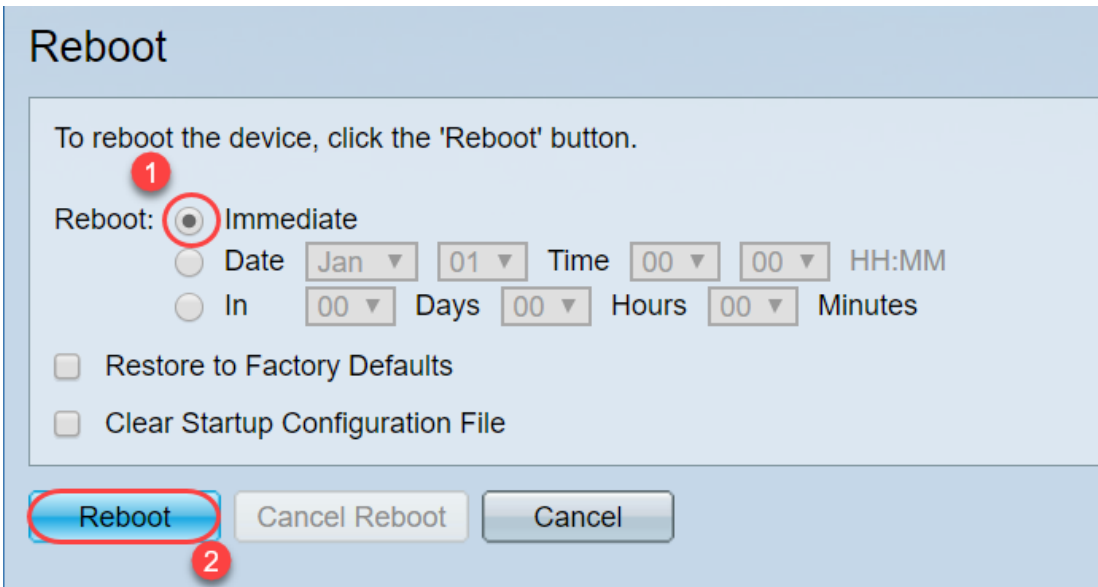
Reboot

To reboot the device, click the 'Reboot' button.

1

Reboot: Immediate
Date Jan 01 Time 00 00 HH:MM
In 00 Days 00 Hours 00 Minutes

Restore to Factory Defaults

Clear Startup Configuration File

Reboot Cancel Reboot Cancel

2